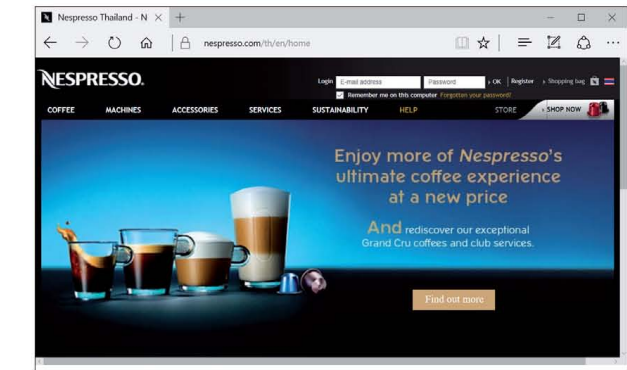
Nespresso Thailand - N ×  +

nespresso.com/th/en/home

NESPRESSO.

Login  E-mail address  Password  › OK  Register  › Shopping bag

Remember me on this computer  Forgotten your password?

COFFEE  MACHINES  ACCESSORIES  SERVICES  SUSTAINABILITY  HELP  STORE  › SHOP NOW

Enjoy more of Nespresso's ultimate coffee experience at a new price

And rediscover our exceptional Grand Cru coffees and club services.

Find out more